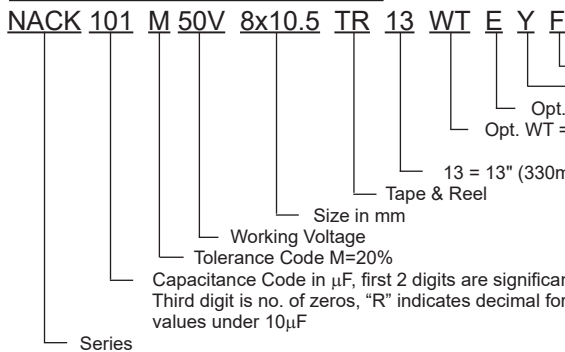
NACK 101 M 50V 8x10.5 TR 13 WT E Y F

Opt.

Opt. WT =

13 = 13" (330m

Tape & Reel

Size in mm

Working Voltage

Tolerance Code M=20%

Capacitance Code in $\mu$F, first 2 digits are significar
Third digit is no. of zeros, "R" indicates decimal for
values under 10$\mu$F

Series